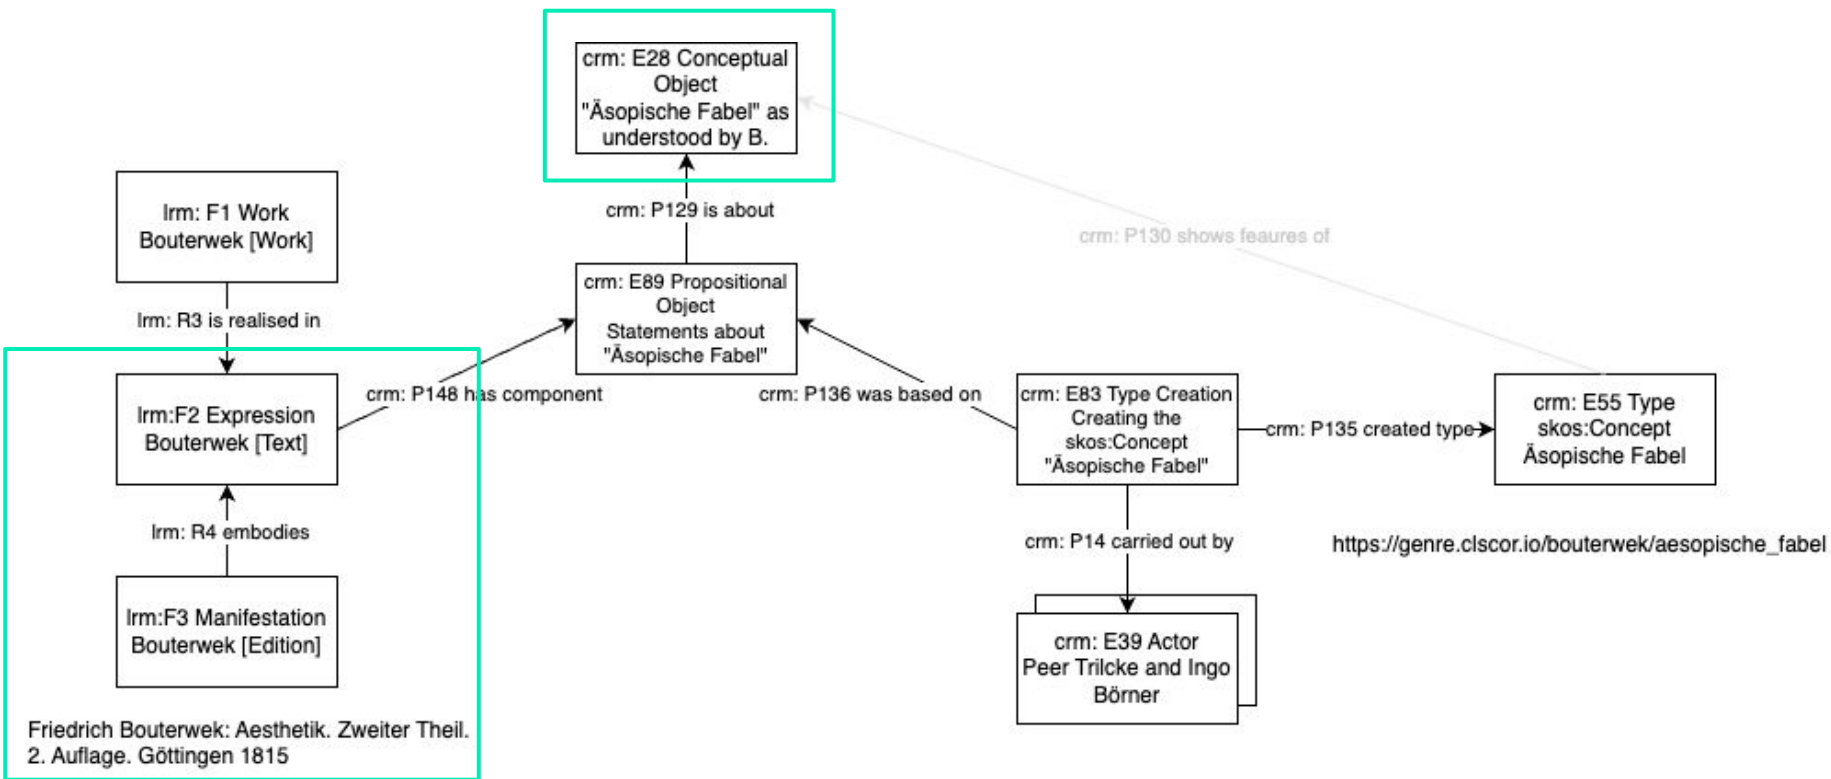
crm: E28 Conceptual Object "Äsopische Fabel" as understood by B.

crm: P129 is about

crm: P130 shows feaures of

lrm: F1 Work Bouterwek [Work]

lrm: R3 is realised in

crm: E89 Propositional Object Statements about "Äsopische Fabel"

lrm:F2 Expression Bouterwek [Text]

crm: P148 has component

crm: P136 was based on

crm: E83 Type Creation Creating the skos:Concept "Äsopische Fabel"

crm: P135 created type

crm: E55 Type skos:Concept Äsopische Fabel

lrm: R4 embodies

crm: P14 carried out by

https://genre.clscor.io/bouterwek/aesopische_fabel

lrm:F3 Manifestation Bouterwek [Edition]

crm: E39 Actor Peer Trilcke and Ingo Börner

Friedrich Bouterwek: Aesthetik. Zweiter Theil. 2. Auflage. Göttingen 1815